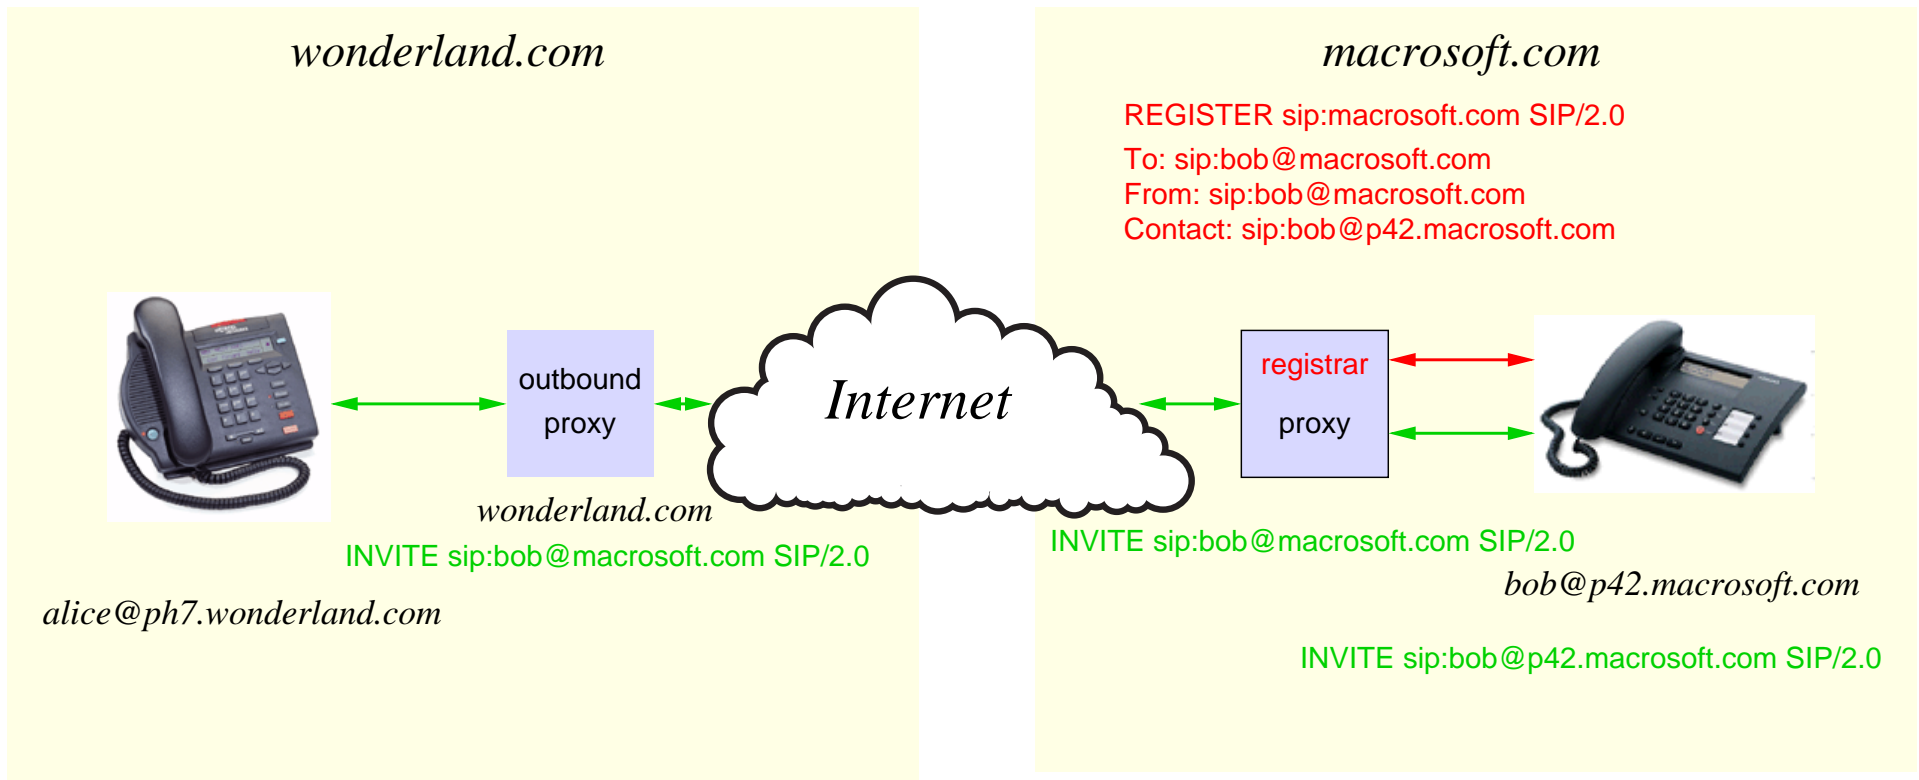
wonderland.com

macrosoft.com

REGISTER sip:macrosoft.com SIP/2.0

To: sip:bob@macrosoft.com
From: sip:bob@macrosoft.com
Contact: sip:bob@p42.macrosoft.com

outbound proxy

Internet

registrar

proxy

wonderland.com

INVITE sip:bob@macrosoft.com SIP/2.0

INVITE sip:bob@macrosoft.com SIP/2.0

bob@p42.macrosoft.com

alice@ph7.wonderland.com

INVITE sip:bob@p42.macrosoft.com SIP/2.0